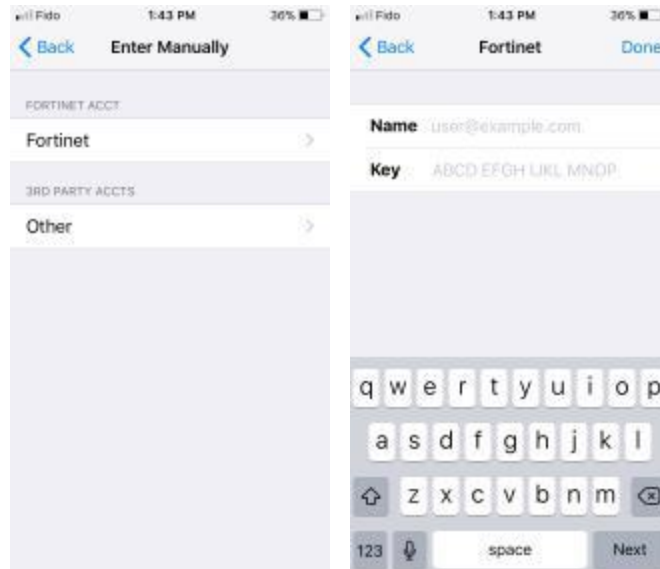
Fido 1:43 PM 36%

Back Enter Manually

FORTINET ACCT

Fortinet

3RD PARTY ACCTS

Other

Fido 1:43 PM 36%

Back Fortinet Done

Name user@example.com

Key ABCD EFGH IJKL MNOP

q w e r t y u i o p

a s d f g h j k l

z x c v b n m

123 space Next